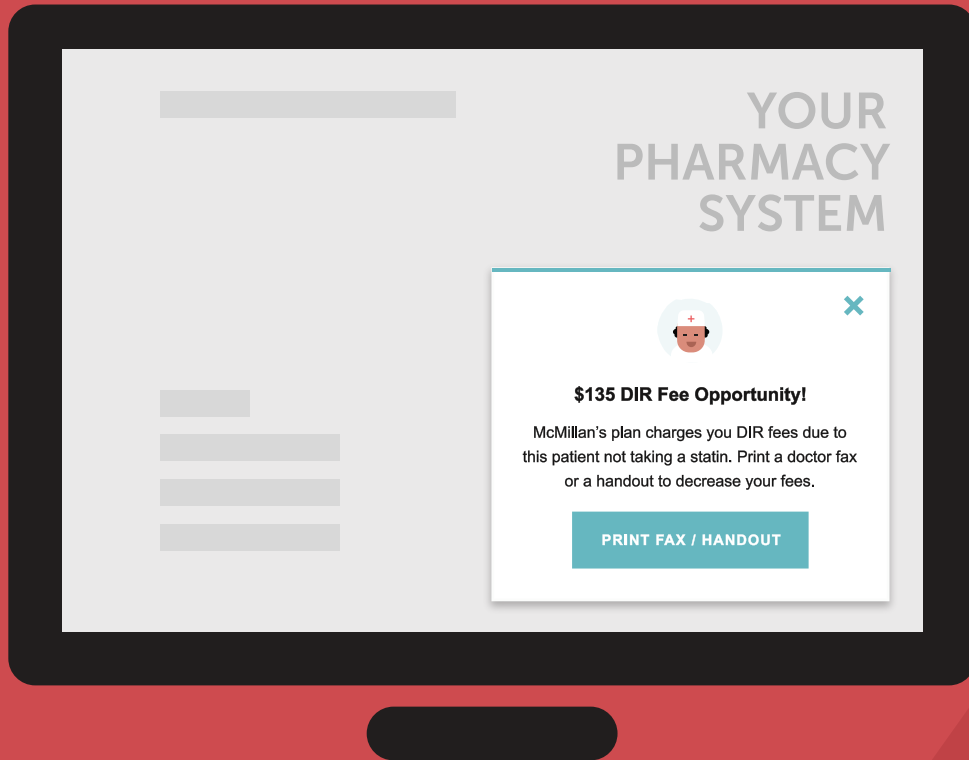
YOUR PHARMACY SYSTEM

✕

$135 DIR Fee Opportunity!

McMillan's plan charges you DIR fees due to this patient not taking a statin. Print a doctor fax or a handout to decrease your fees.

PRINT FAX / HANDOUT